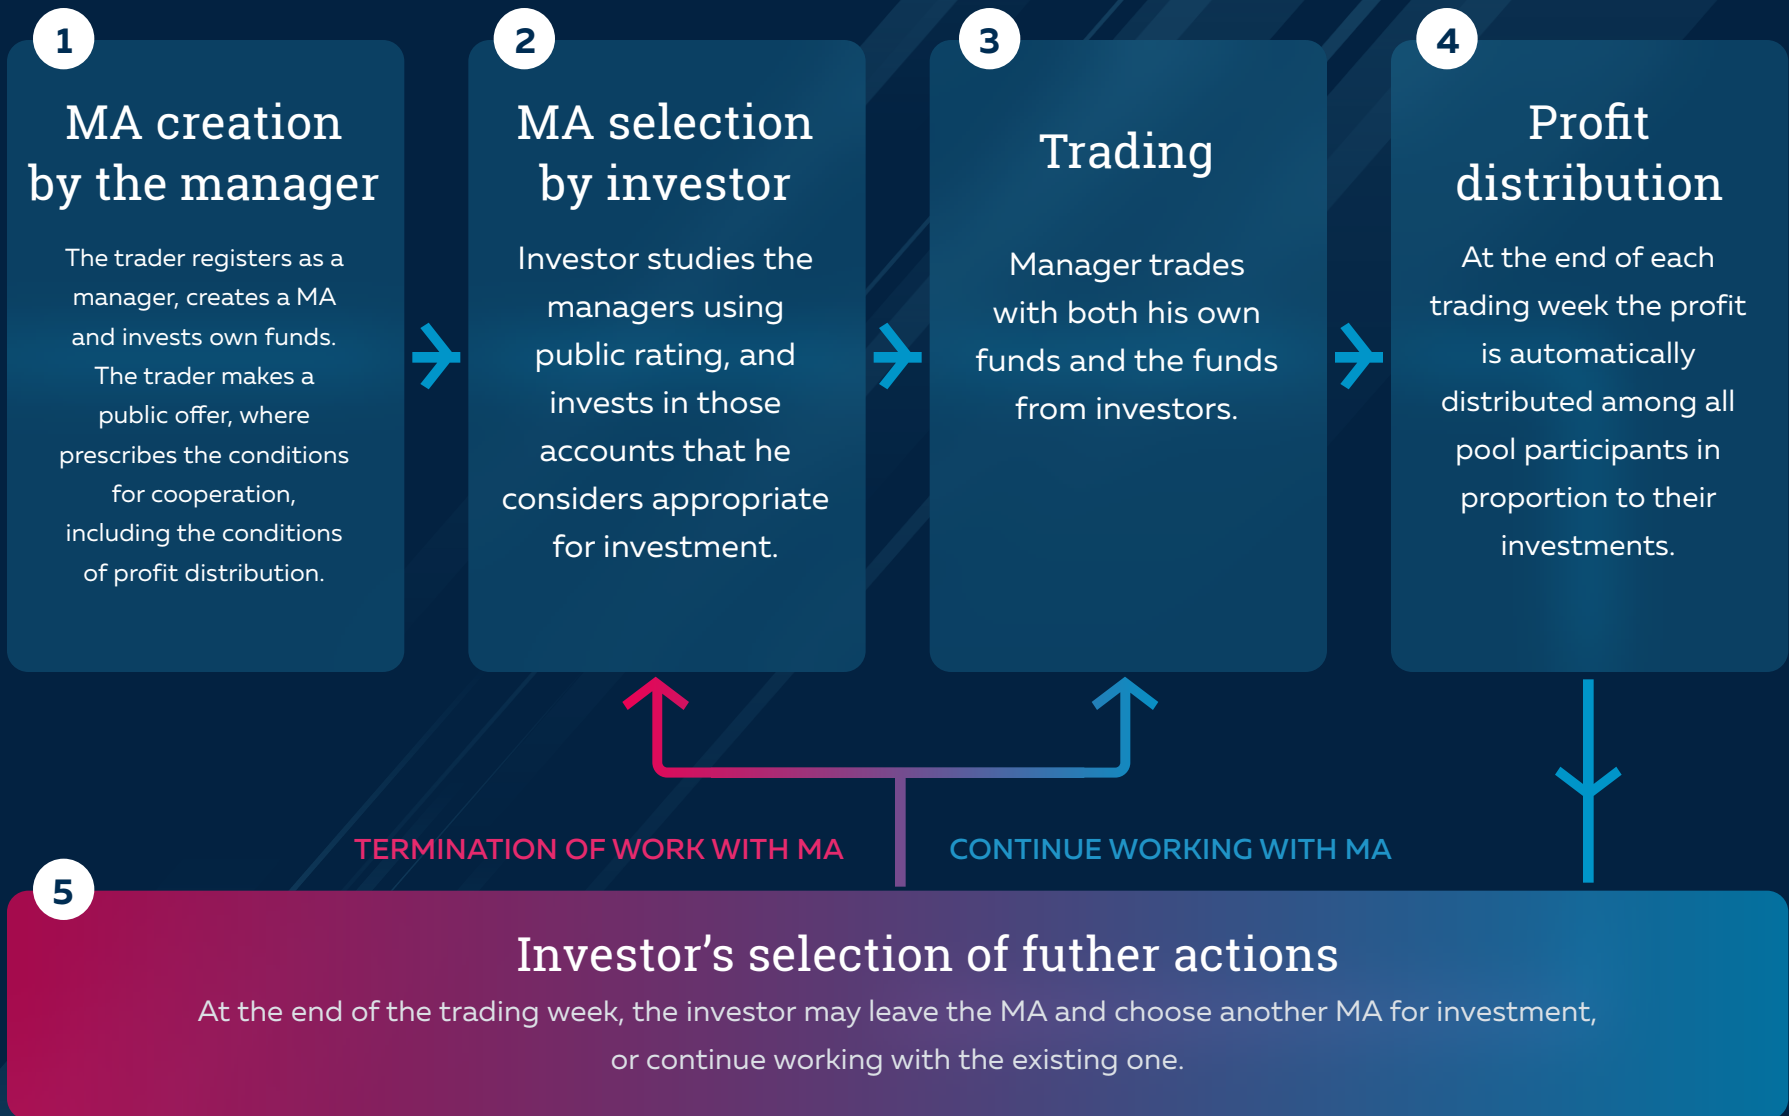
1

MA creation by the manager

The trader registers as a manager, creates a MA and invests own funds. The trader makes a public offer, where prescribes the conditions for cooperation, including the conditions of profit distribution.

2

MA selection by investor

Investor studies the managers using public rating, and invests in those accounts that he considers appropriate for investment.

3

Trading

Manager trades with both his own funds and the funds from investors.

4

Profit distribution

At the end of each trading week the profit is automatically distributed among all pool participants in proportion to their investments.

TERMINATION OF WORK WITH MA

CONTINUE WORKING WITH MA

5

Investor’s selection of futher actions

At the end of the trading week, the investor may leave the MA and choose another MA for investment, or continue working with the existing one.